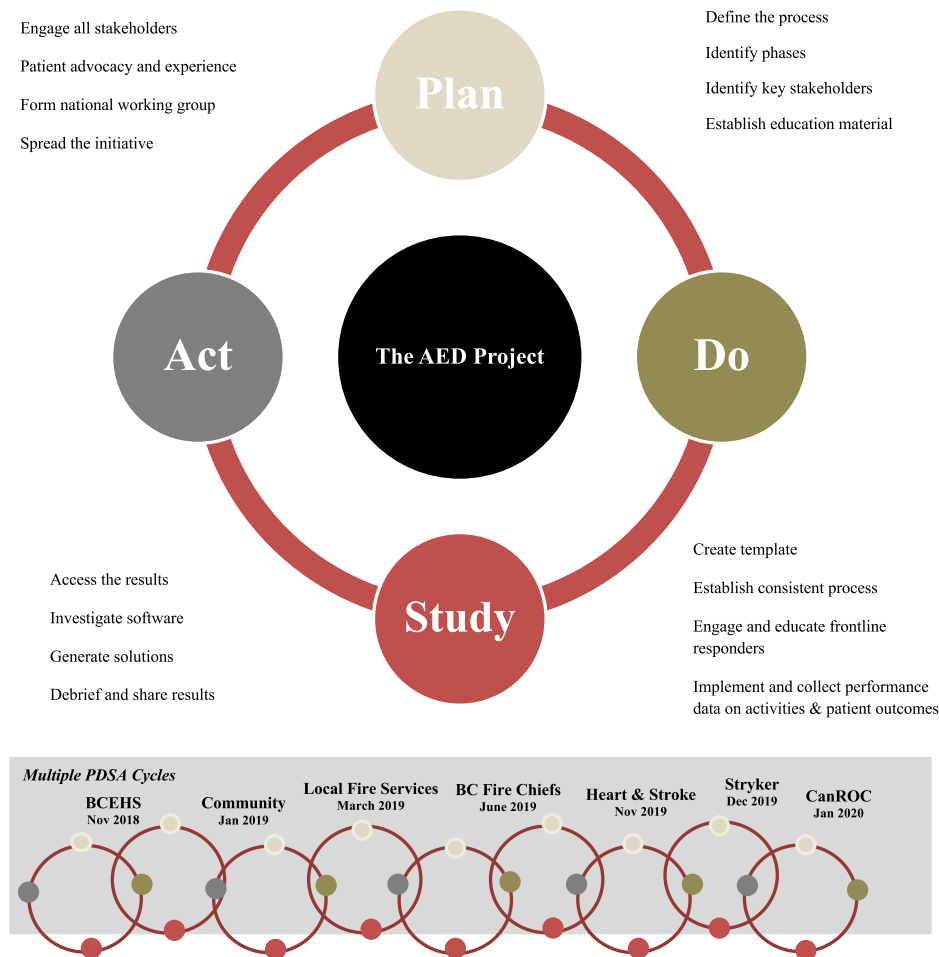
Engage all stakeholders

Patient advocacy and experience

Form national working group

Spread the initiative

Plan

Define the process

Identify phases

Identify key stakeholders

Establish education material

Act

The AED Project

Do

Access the results

Investigate software

Generate solutions

Debrief and share results

Study

Create template

Establish consistent process

Engage and educate frontline responders

Implement and collect performance data on activities & patient outcomes

Multiple PDSA Cycles

BCEHS
Nov 2018

Community
Jan 2019

Local Fire Services
March 2019

BC Fire Chiefs
June 2019

Heart & Stroke
Nov 2019

Stryker
Dec 2019

CanROC
Jan 2020